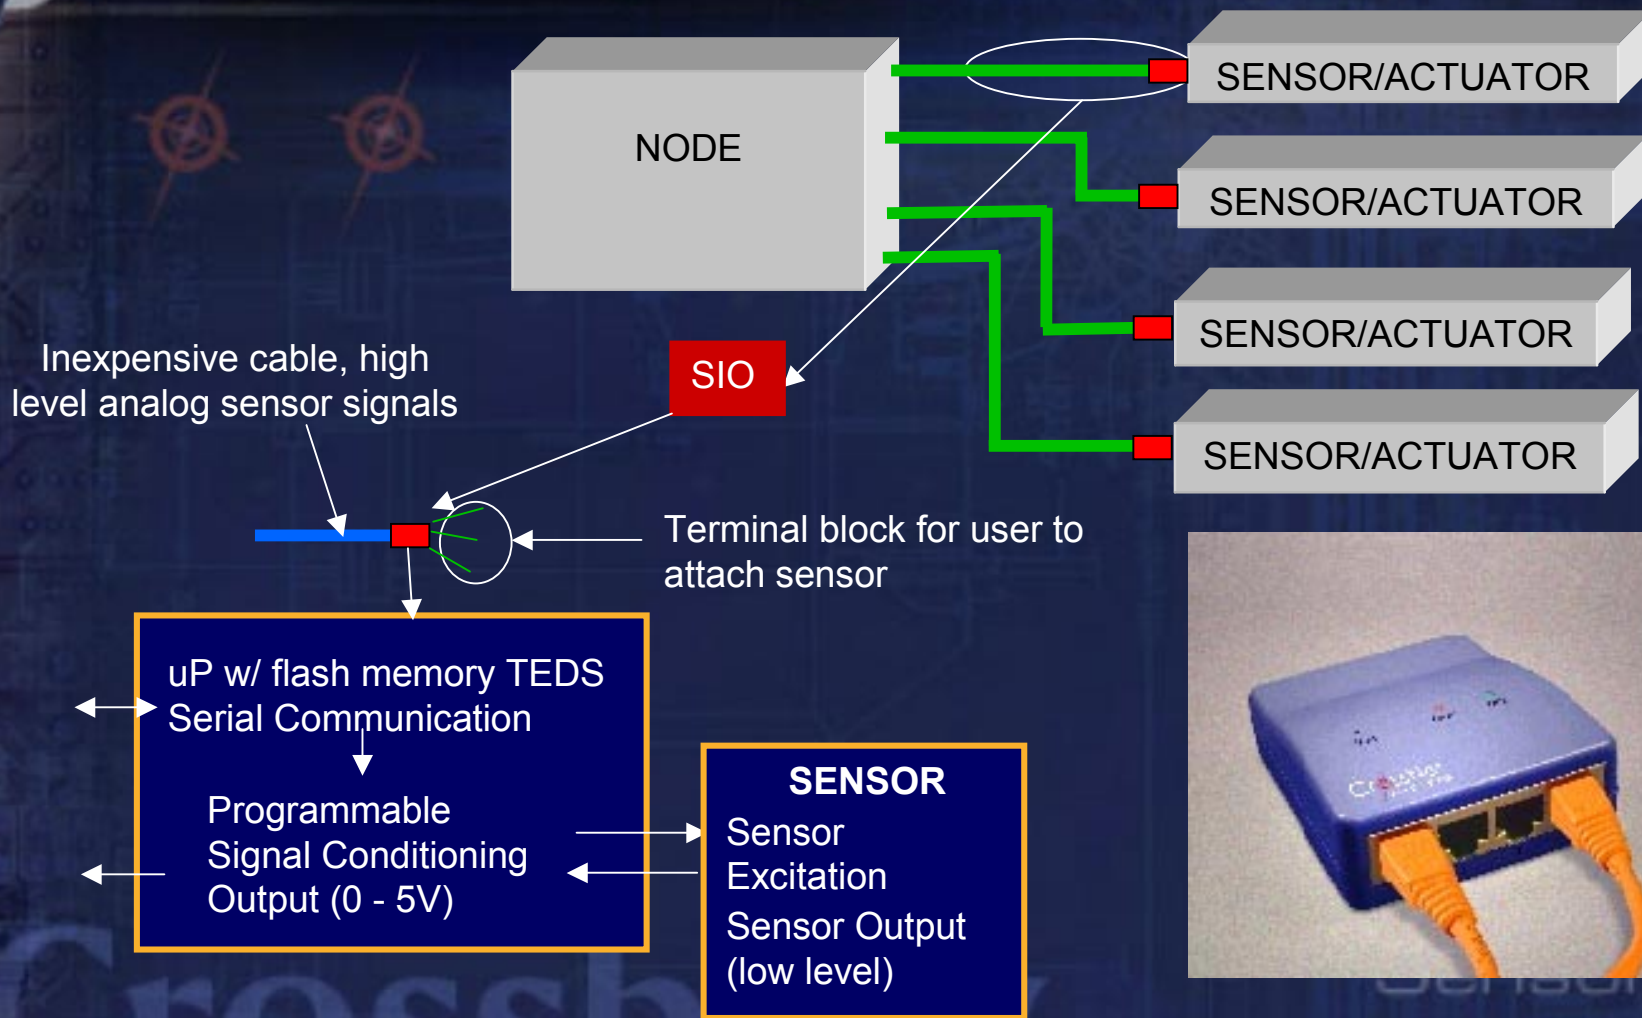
NODE

SENSOR/ACTUATOR

SENSOR/ACTUATOR

SENSOR/ACTUATOR

SENSOR/ACTUATOR

SIO

Inexpensive cable, high level analog sensor signals

Terminal block for user to attach sensor

uP w/ flash memory TEDS
Serial Communication

Programmable
Signal Conditioning
Output (0 - 5V)

SENSOR
Sensor
Excitation
Sensor Output
(low level)